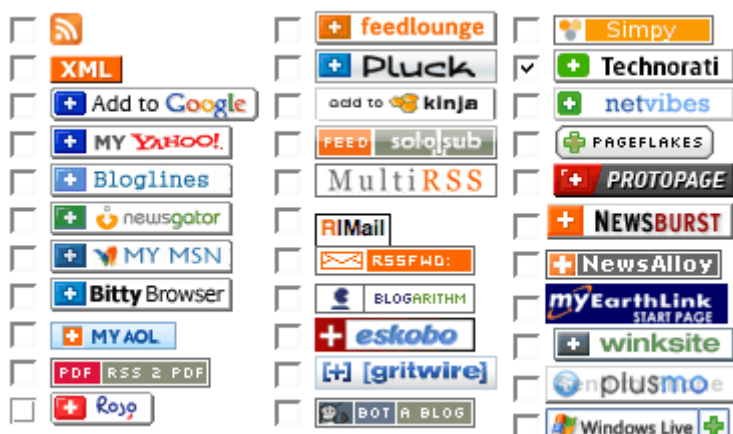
XML
+ Add to Google
+ MY YAHOO!
+ Bloglines
+ newsgator
+ MY MSN
+ Bitty Browser
+ MY AOL
PDF RSS 2 PDF
+ Rojo

+ feedlounge
+ Pluck
add to kinja
FEED solosub
MultiRSS
RIMail
RSSFWD:
BLOGARITHM
+ eskobo
[+] [gritwire]
BOT A BLOG

Simpy
✓ + Technorati
+ netvibes
+ PAGEFLAKES
+ PROTOPAGE
+ NEWSBURST
+ NewsAlloy
MYEARTHLINK START PAGE
+ winksite
plusmo
Windows Live +